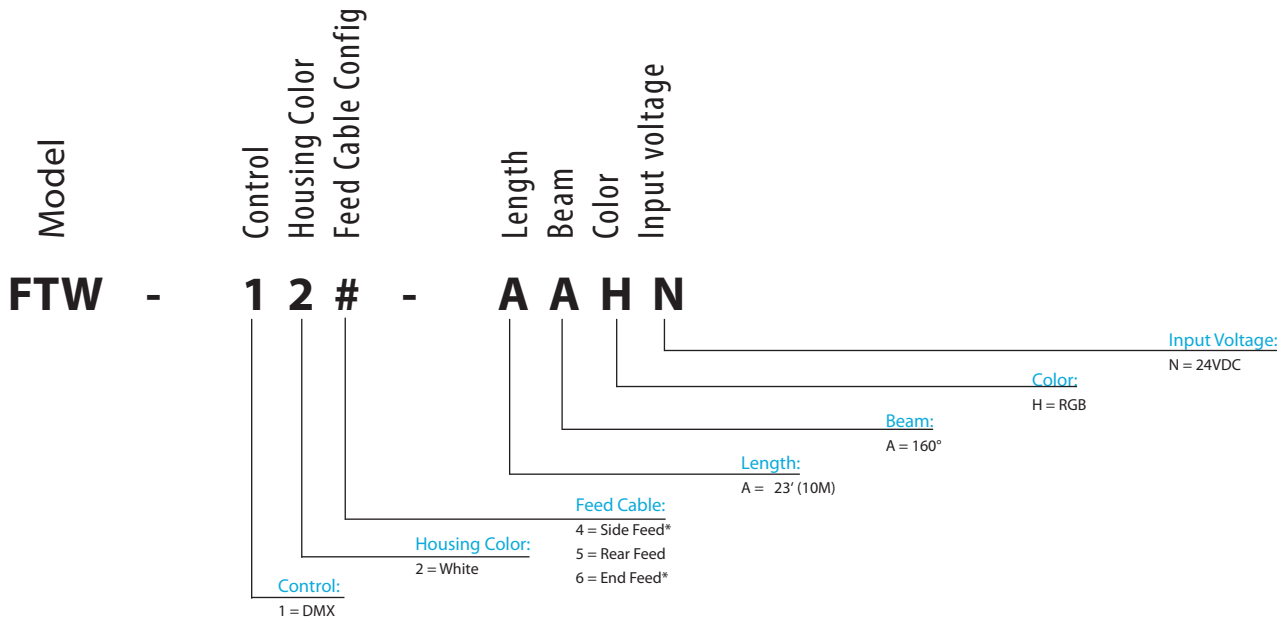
Model

Control
Housing Color
Feed Cable Config

Length
Beam
Color
Input voltage

FTW - 1 2 # - A A H N

Input Voltage:
N = 24VDC

Color:
H = RGB

Beam:
A = 160°

Length:
A = 23' (10M)

Feed Cable:
4 = Side Feed*
5 = Rear Feed
6 = End Feed*

Housing Color:
2 = White

Control:
1 = DMX